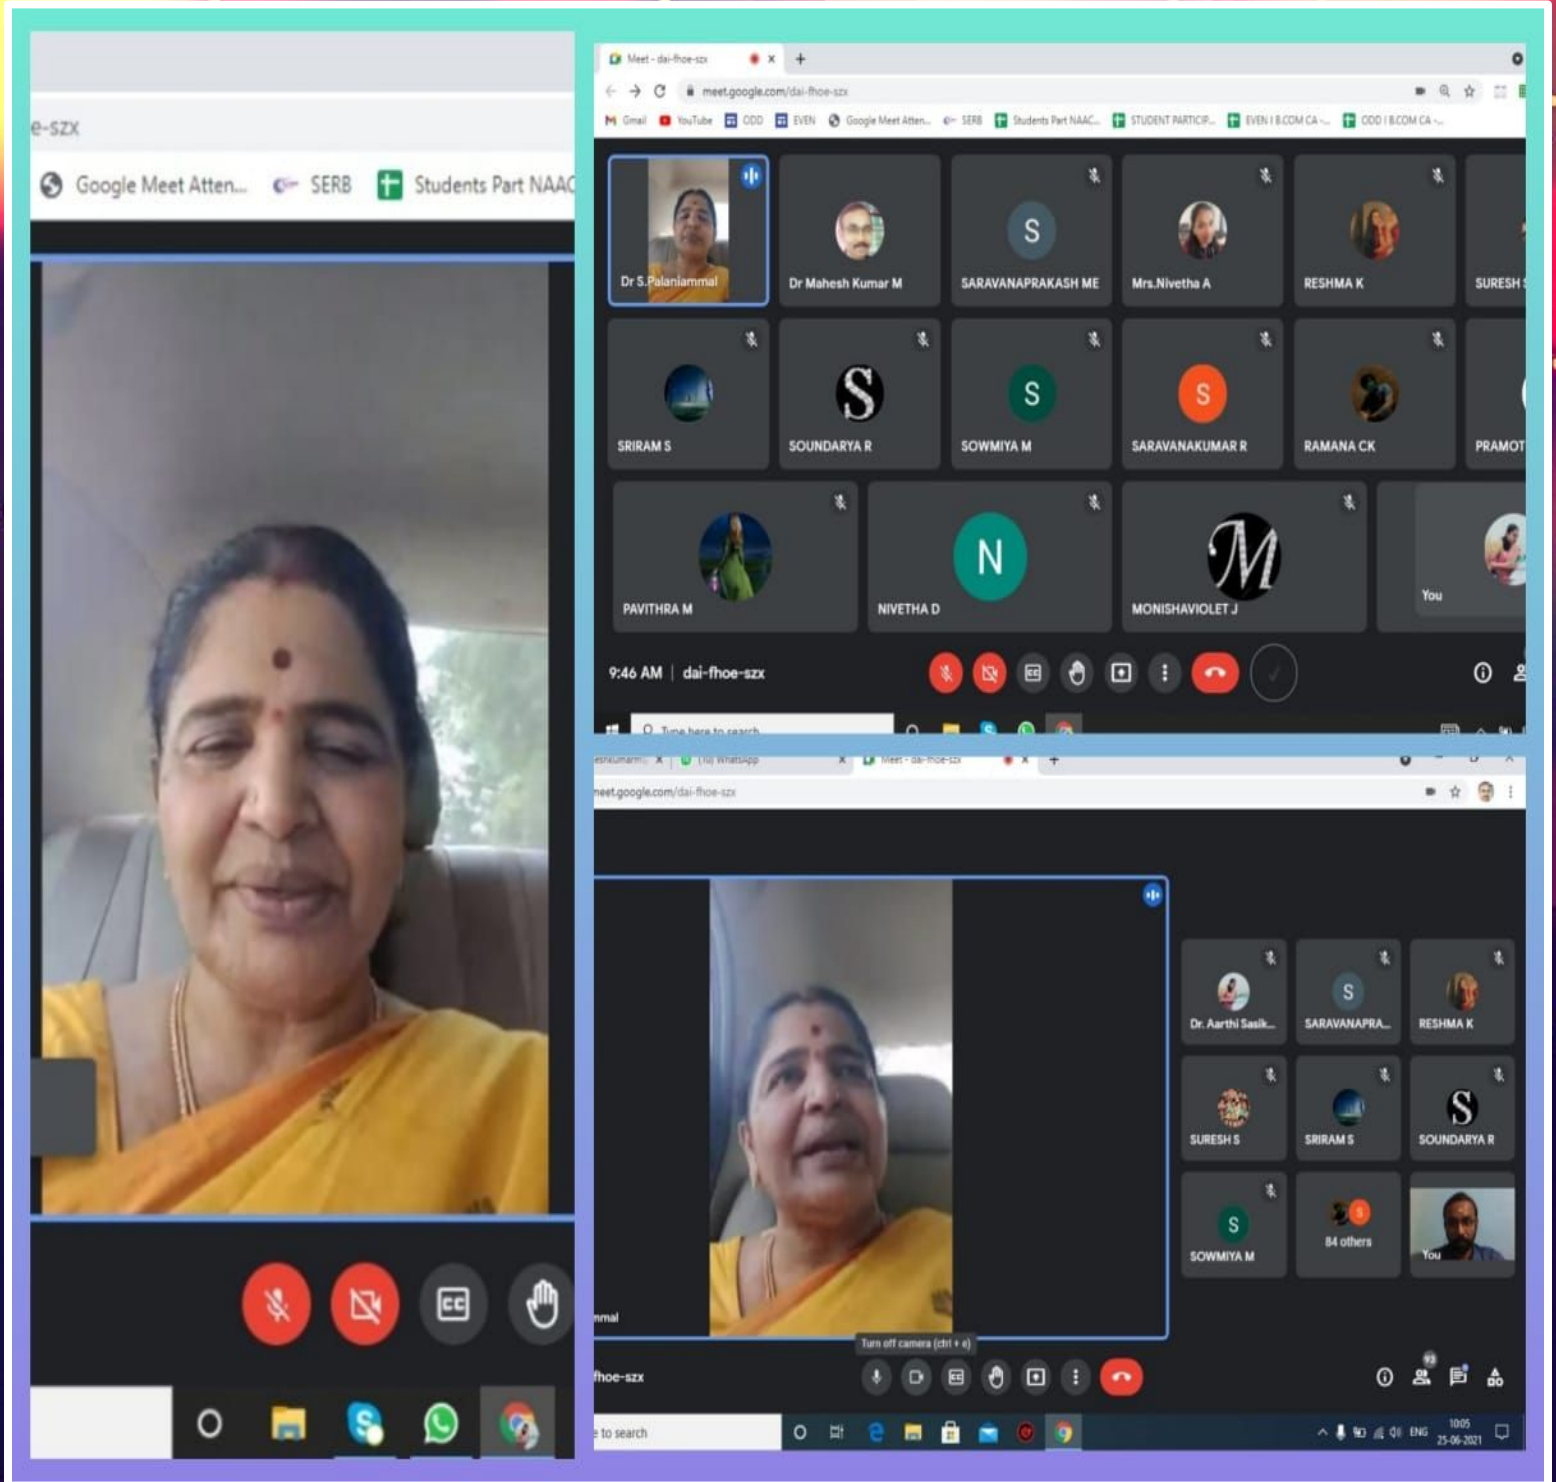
e-szx

Google Meet Atten... SERB Students Part NAAC

Meet - dai-fhoe-szx

meet.google.com/dai-fhoe-szx

Gmail YouTube ODD EVEN Google Meet Atten... SERB Students Part NAAC... STUDENT PARTICIP... EVEN I B.COM CA -... ODD I B.COM CA -...

Dr S.Palaniammal

Dr Mahesh Kumar M

S
SARAVANAPRAKASH ME

Mrs.Nivetha A

RESHMA K

SURESH

SRIRAM S

S
SOUNDARYA R

S
SOWMIYA M

S
SARAVANAKUMAR R

RAMANA CK

PRAMOT

PAVITHRA M

N
NIVETHA D

M
MONISHAVIOLET J

You

9:46 AM | dai-fhoe-szx

Type here to search

(16) WhatsApp

Meet - dai-fhoe-szx

meet.google.com/dai-fhoe-szx

Dr. Aarthi Sasik...

S
SARAVANAPRA...

RESHMA K

SURESH S

SRIRAM S

S
SOUNDARYA R

S
SOWMIYA M

84 others

You

mmal

Turn off camera (ctrl + e)

fhoe-szx

to search

ENG

10:05
25-06-2021